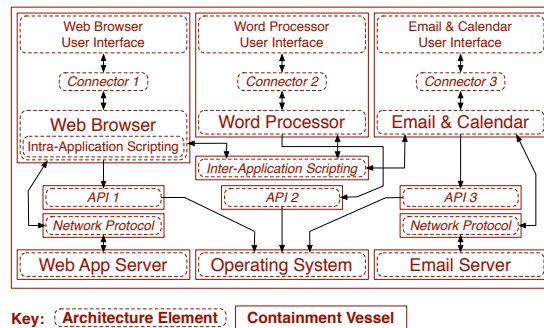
Web Browser User Interface

Connector 1

Web Browser

Intra-Application Scripting

Word Processor User Interface

Connector 2

Word Processor

Email & Calendar User Interface

Connector 3

Email & Calendar

Inter-Application Scripting

API 1

Network Protocol

API 2

API 3

Network Protocol

Web App Server

Operating System

Email Server

Key: Architecture Element Containment Vessel